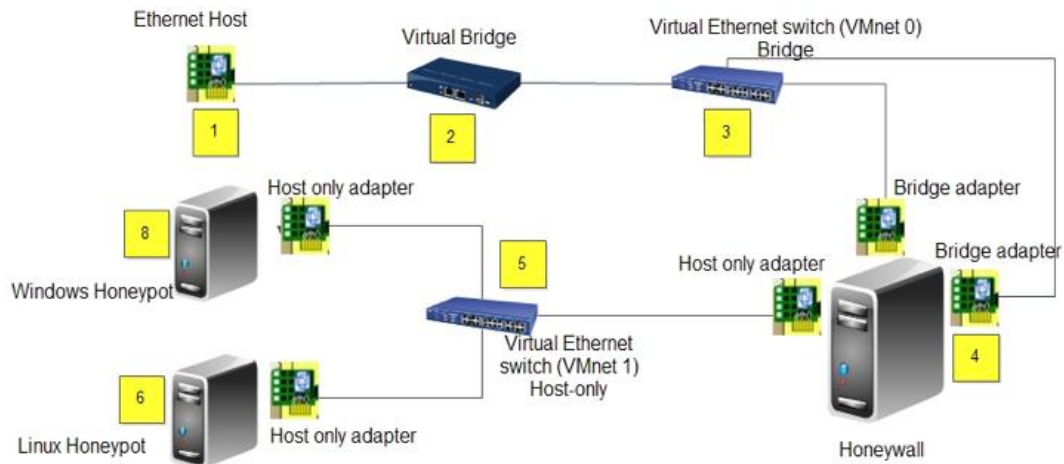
Ethernet Host

1

Virtual Bridge

2

Virtual Ethernet switch (VMnet 0) Bridge

3

Host only adapter

8

Windows Honeypot

Bridge adapter

Bridge adapter

5

Host only adapter

4

Virtual Ethernet switch (VMnet 1) Host-only

6

Linux Honeypot

Host only adapter

Honeywall